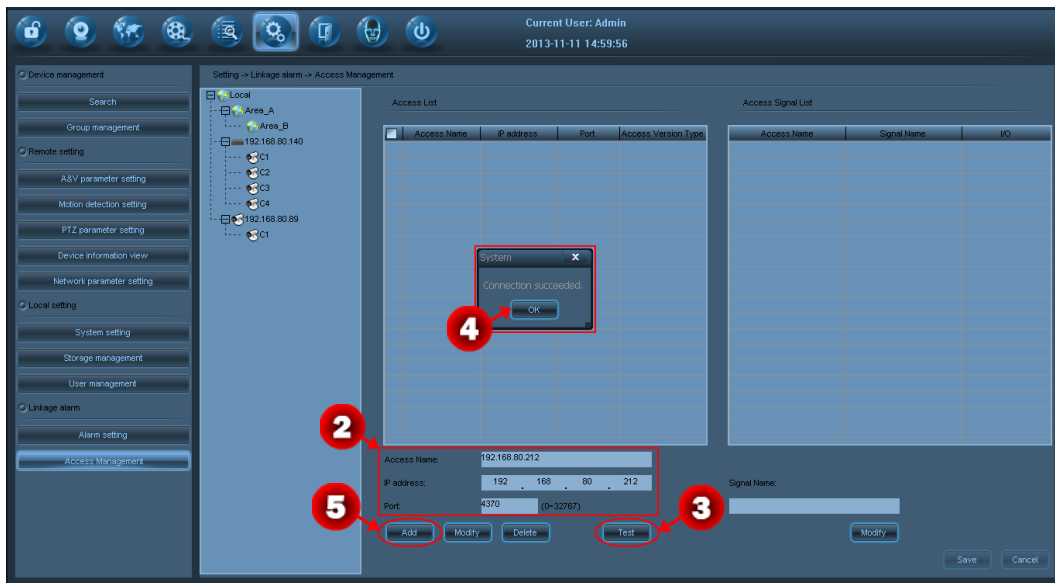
Current User: Admin
2013-11-11 14:59:56

Device management
Search
Group management
Remote setting
A&V parameter setting
Motion detection setting
PTZ parameter setting
Device information view
Network parameter setting
Local setting
System setting
Storage management
User management
Linkage alarm
Alarm setting
Access Management

Setting -> Linkage alarm -> Access Management

Local
Area_A
Area_B
192.168.80.140
C1
C2
C3
C4
192.168.80.89
C1

Access List

| | Access Name | IP address | Port | Access Version Type |
|---|---|---|---|---|

Access Signal List

| Access Name | Signal Name | I/O |
|---|---|---|

System
Connection succeeded.
OK

4

2

Access Name: 192.168.80.212
IP address: 192 . 168 . 80 . 212
Port: 4370 (0~32767)

Signal Name:

5

3

Add
Modify
Delete
Test
Modify
Save
Cancel